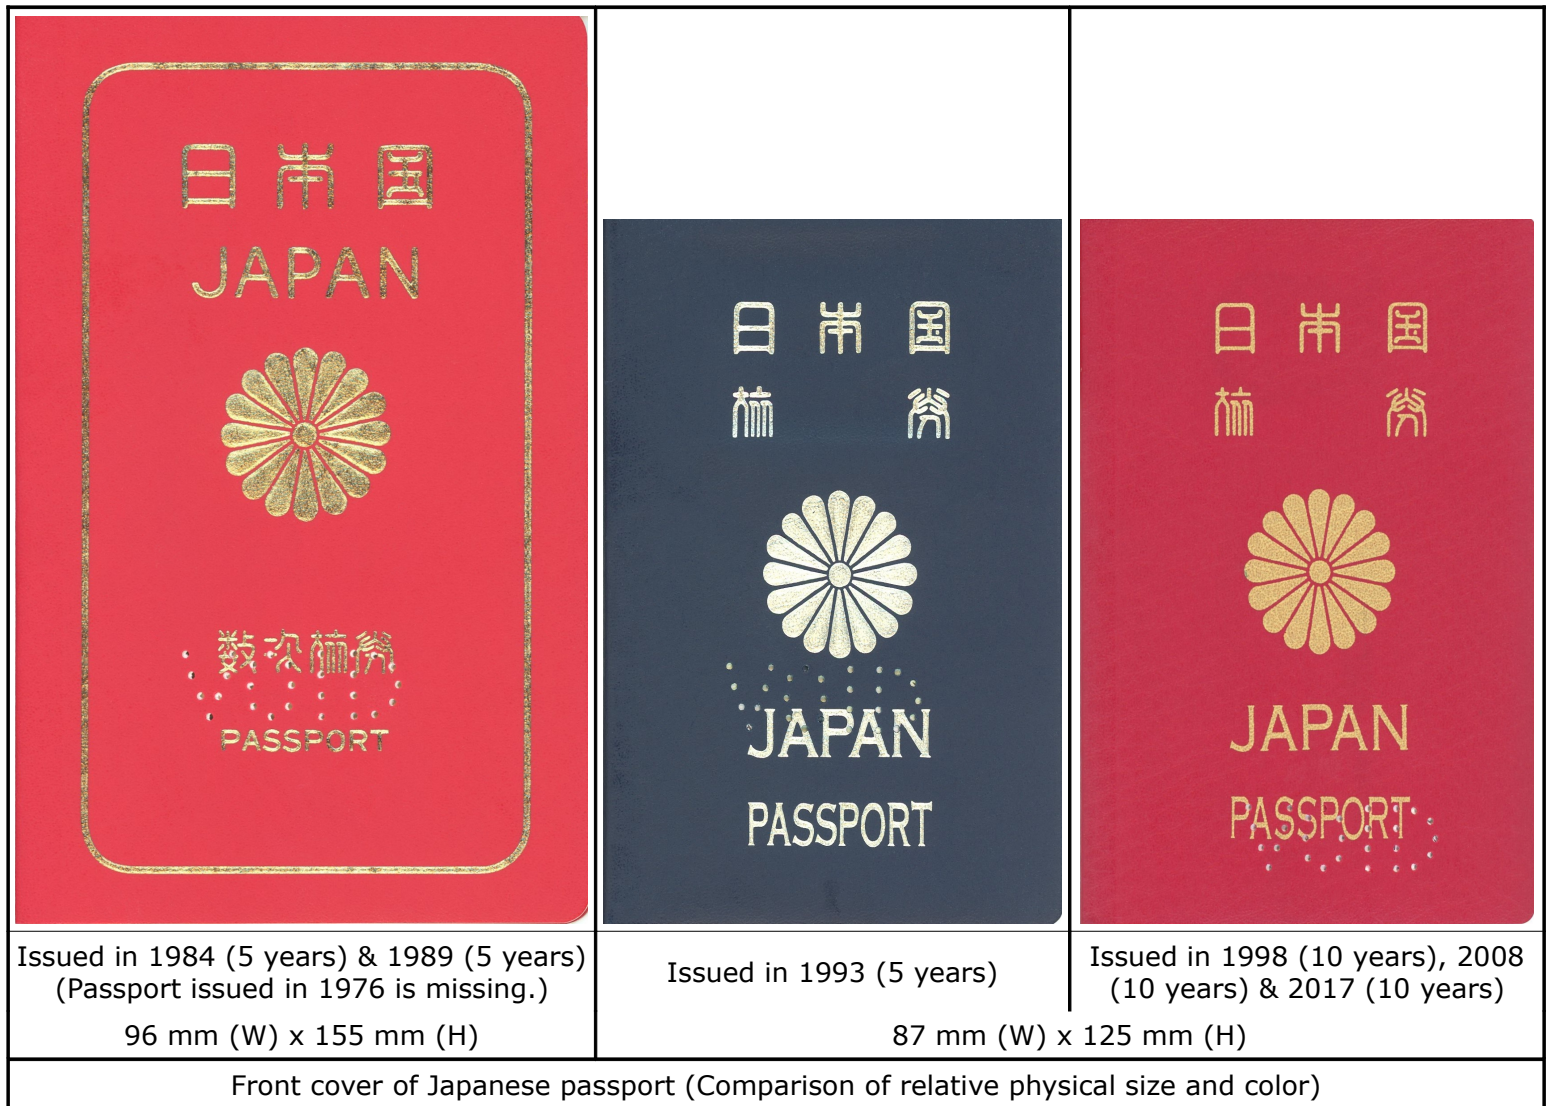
| 日本国 JAPAN 数次旅券 PASSPORT | 日本国 旅券 JAPAN PASSPORT | 日本国 旅券 JAPAN PASSPORT |
|---|---|---|
| Issued in 1984 (5 years) & 1989 (5 years) (Passport issued in 1976 is missing.) | Issued in 1993 (5 years) | Issued in 1998 (10 years), 2008 (10 years) & 2017 (10 years) |
| 96 mm (W) x 155 mm (H) | 87 mm (W) x 125 mm (H) | |

Front cover of Japanese passport (Comparison of relative physical size and color)